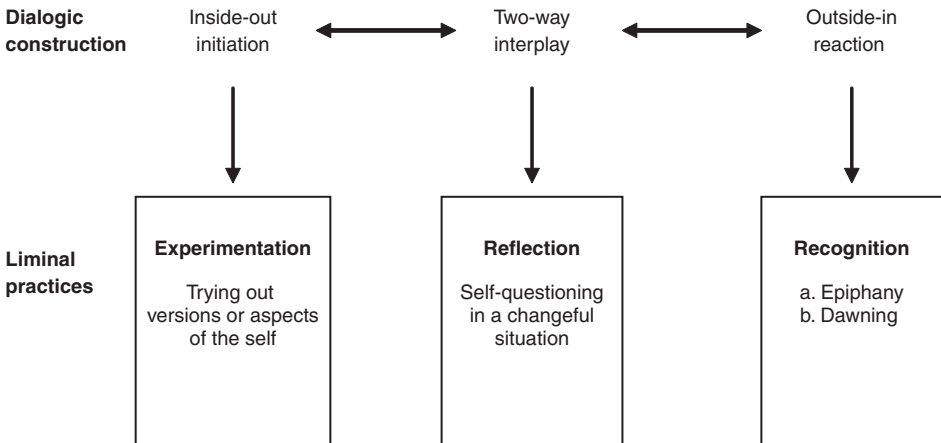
Dialogic construction

Inside-out initiation

Two-way interplay

Outside-in reaction

Liminal practices

Experimentation

Trying out versions or aspects of the self

Reflection

Self-questioning in a changeful situation

Recognition

a. Epiphany
b. Dawning